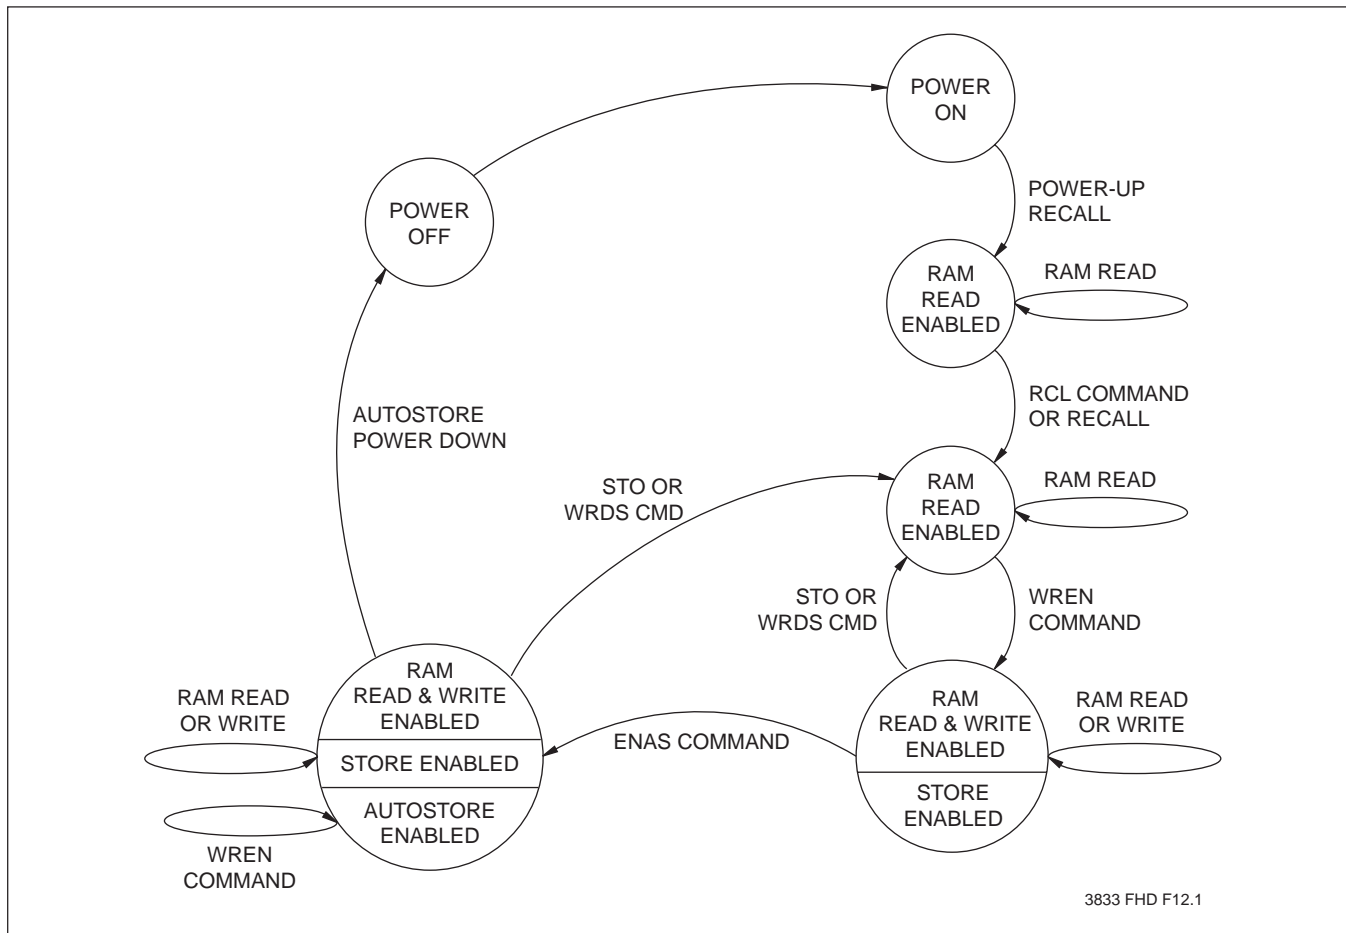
POWER ON

POWER-UP RECALL

POWER OFF

RAM READ ENABLED

RAM READ

RCL COMMAND OR RECALL

AUTOSTORE POWER DOWN

STO OR WRDS CMD

RAM READ ENABLED

RAM READ

STO OR WRDS CMD

WREN COMMAND

RAM READ OR WRITE

RAM READ & WRITE ENABLED

STORE ENABLED

AUTOSTORE ENABLED

WREN COMMAND

ENAS COMMAND

RAM READ & WRITE ENABLED

STORE ENABLED

RAM READ OR WRITE

3833 FHD F12.1